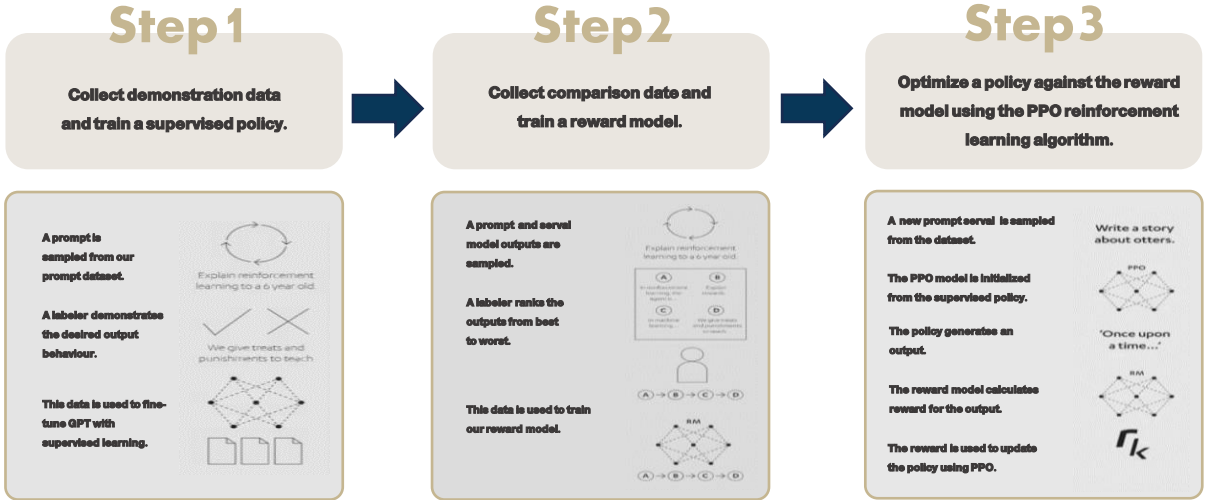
Step 1

Collect demonstration data and train a supervised policy.

A prompt is sampled from our prompt dataset.

Explain reinforcement learning to a 6 year old.

A labeler demonstrates the desired output behaviour.

We give treats and punishments to teach

This data is used to fine-tune GPT with supervised learning.

Step 2

Collect comparison date and train a reward model.

A prompt and serval model outputs are sampled.

Explain reinforcement learning to a 6 year old.

A

B

C

D

A labeler ranks the outputs from best to worst.

A > B > C > D

This data is used to train our reward model.

RM

A > B > C > D

Step 3

Optimize a policy against the reward model using the PPO reinforcement learning algorithm.

A new prompt serval is sampled from the dataset.

Write a story about otters.

The PPO model is initialized from the supervised policy.

PPO

The policy generates an output.

'Once upon a time...'

The reward model calculates reward for the output.

RM

The reward is used to update the policy using PPO.

$r_k$